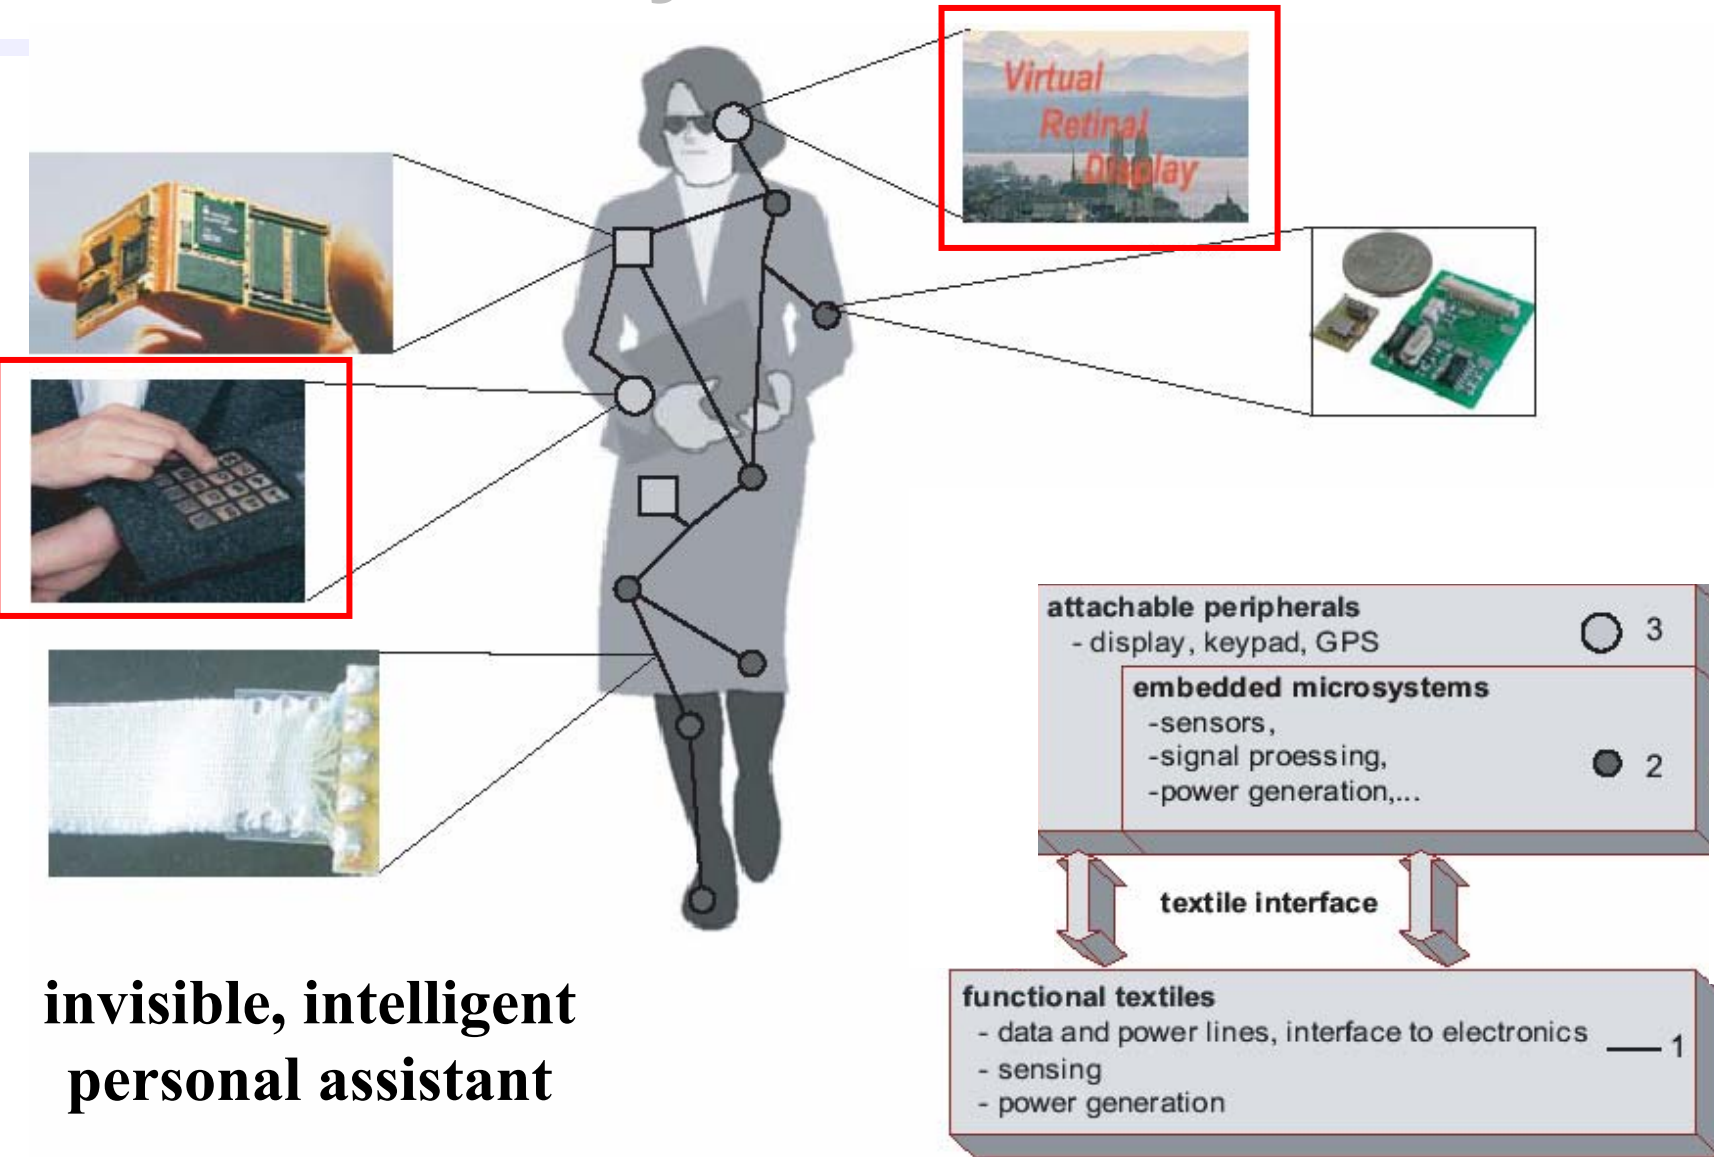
Virtual Retinal Display

attachable peripherals
- display, keypad, GPS
3

embedded microsystems
-sensors,
-signal proessing,
-power generation,...
2

textile interface

functional textiles
- data and power lines, interface to electronics
- sensing
- power generation
1

invisible, intelligent personal assistant